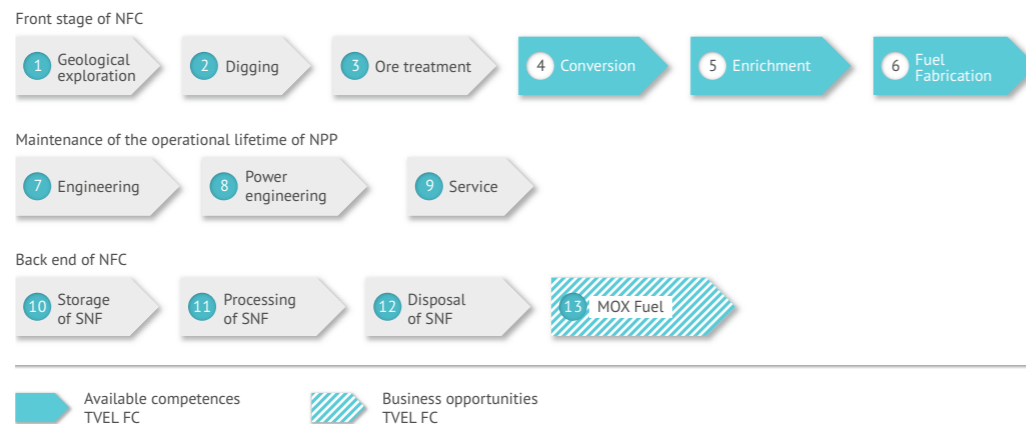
Front stage of NFC

1 Geological exploration

2 Digging

3 Ore treatment

4 Conversion

5 Enrichment

6 Fuel Fabrication

Maintenance of the operational lifetime of NPP

7 Engineering

8 Power engineering

9 Service

Back end of NFC

10 Storage of SNF

11 Processing of SNF

12 Disposal of SNF

13 MOX Fuel

Available competences TVEL FC

Business opportunities TVEL FC